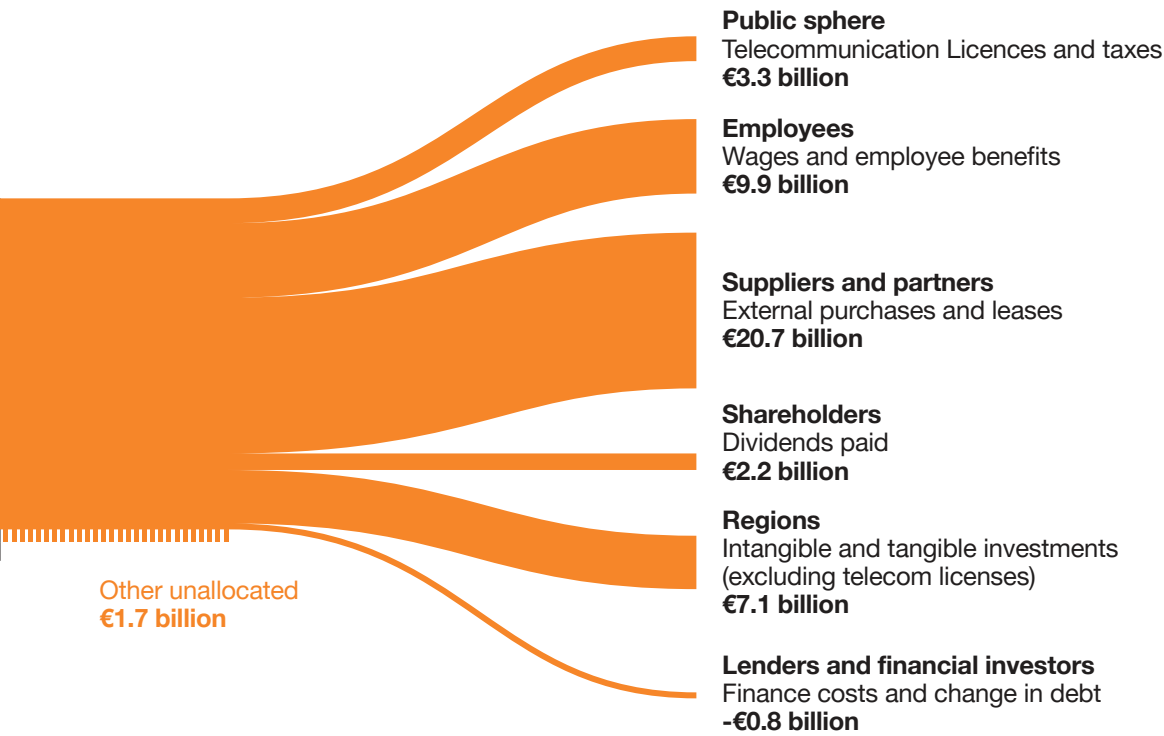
**Public sphere**
Telecommunication Licences and taxes
**€3.3 billion**

**Employees**
Wages and employee benefits
**€9.9 billion**

**Suppliers and partners**
External purchases and leases
**€20.7 billion**

**Shareholders**
Dividends paid
**€2.2 billion**

**Regions**
Intangible and tangible investments (excluding telecom licenses)
**€7.1 billion**

**Lenders and financial investors**
Finance costs and change in debt
**-€0.8 billion**

Other unallocated
**€1.7 billion**